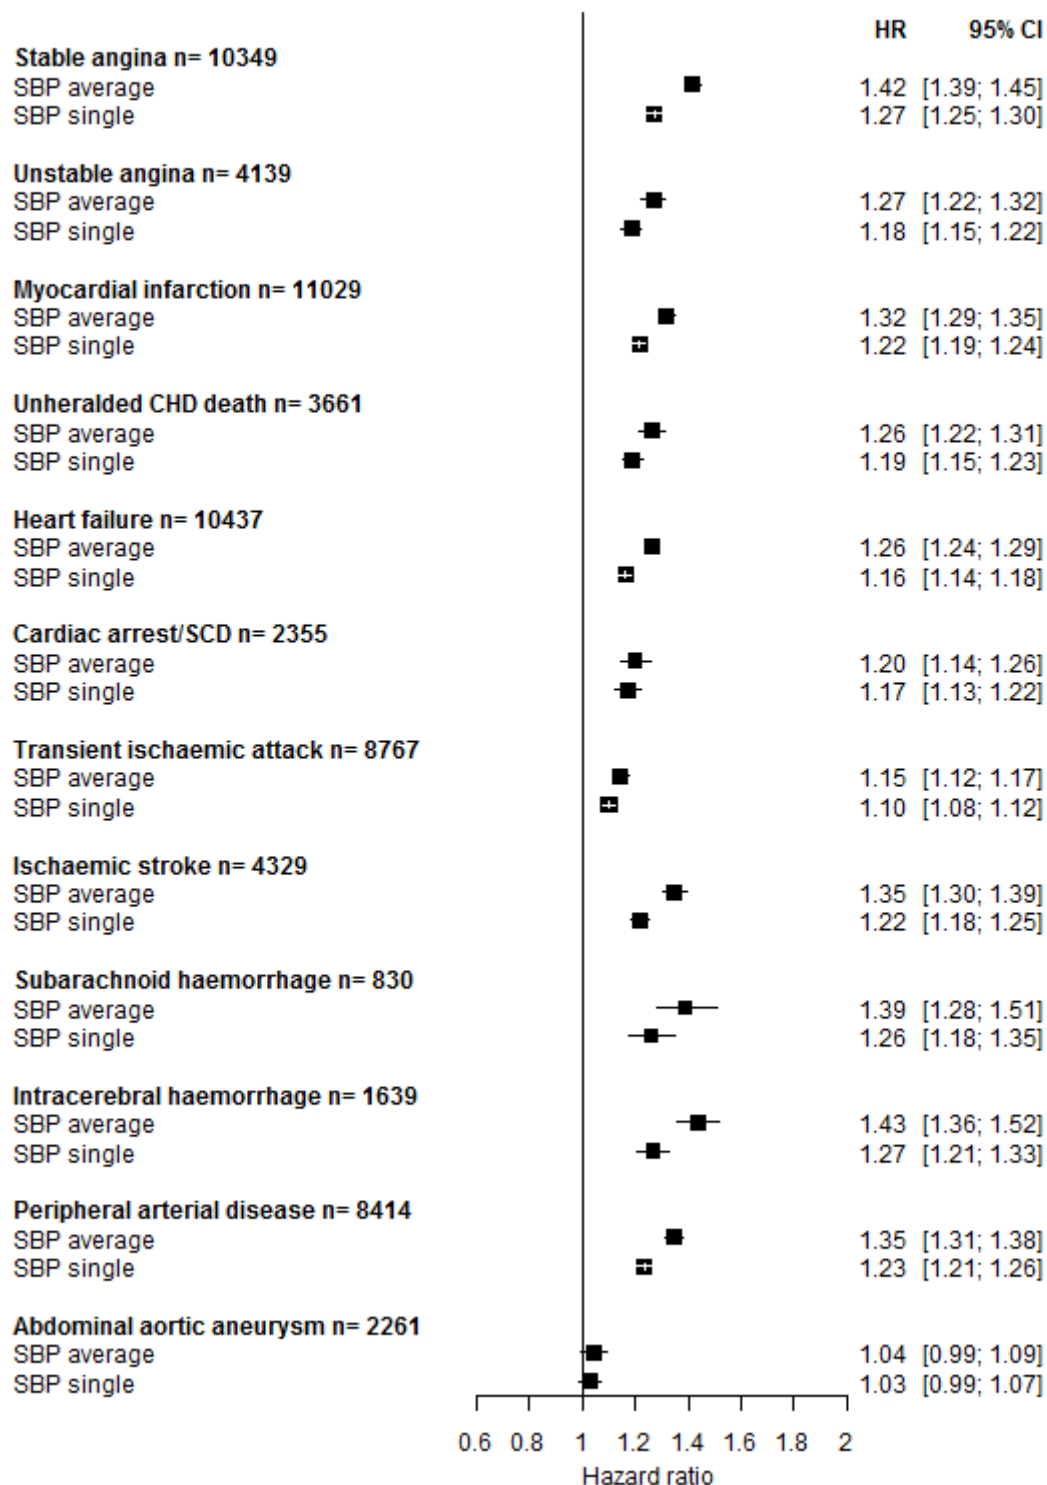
| | HR | 95% CI |
|---|---|---|
| **Stable angina n= 10349** | | |
| SBP average | 1.42 | [1.39; 1.45] |
| SBP single | 1.27 | [1.25; 1.30] |
| **Unstable angina n= 4139** | | |
| SBP average | 1.27 | [1.22; 1.32] |
| SBP single | 1.18 | [1.15; 1.22] |
| **Myocardial infarction n= 11029** | | |
| SBP average | 1.32 | [1.29; 1.35] |
| SBP single | 1.22 | [1.19; 1.24] |
| **Unheralded CHD death n= 3661** | | |
| SBP average | 1.26 | [1.22; 1.31] |
| SBP single | 1.19 | [1.15; 1.23] |
| **Heart failure n= 10437** | | |
| SBP average | 1.26 | [1.24; 1.29] |
| SBP single | 1.16 | [1.14; 1.18] |
| **Cardiac arrest/SCD n= 2355** | | |
| SBP average | 1.20 | [1.14; 1.26] |
| SBP single | 1.17 | [1.13; 1.22] |
| **Transient ischaemic attack n= 8767** | | |
| SBP average | 1.15 | [1.12; 1.17] |
| SBP single | 1.10 | [1.08; 1.12] |
| **Ischaemic stroke n= 4329** | | |
| SBP average | 1.35 | [1.30; 1.39] |
| SBP single | 1.22 | [1.18; 1.25] |
| **Subarachnoid haemorrhage n= 830** | | |
| SBP average | 1.39 | [1.28; 1.51] |
| SBP single | 1.26 | [1.18; 1.35] |
| **Intracerebral haemorrhage n= 1639** | | |
| SBP average | 1.43 | [1.36; 1.52] |
| SBP single | 1.27 | [1.21; 1.33] |
| **Peripheral arterial disease n= 8414** | | |
| SBP average | 1.35 | [1.31; 1.38] |
| SBP single | 1.23 | [1.21; 1.26] |
| **Abdominal aortic aneurysm n= 2261** | | |
| SBP average | 1.04 | [0.99; 1.09] |
| SBP single | 1.03 | [0.99; 1.07] |

0.6 0.8 1 1.2 1.4 1.6 1.8 2

Hazard ratio